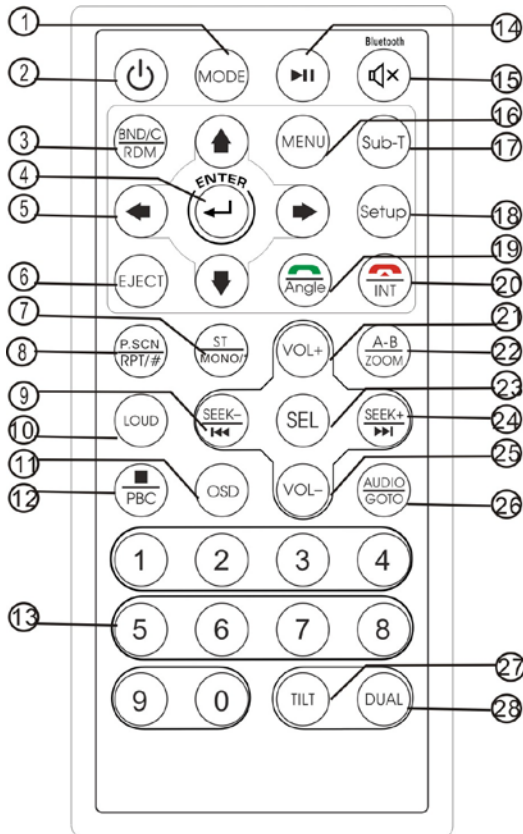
1
14
MODE
Bluetooth
2
15
16
3
BND/C
RDM
MENU
Sub-T
17
4
ENTER
5
Setup
18
19
6
EJECT
Angle
INT
20
7
ST
MONO/
21
8
P.SCN
RPT/#
VOL+
A-B
ZOOM
22
9
23
SEEK−
SEL
SEEK+
24
10
LOUD
11
25
12
PBC
OSD
VOL−
AUDIO
GOTO
26
1
2
3
4
13
5
6
7
8
27
9
0
TILT
DUAL
28